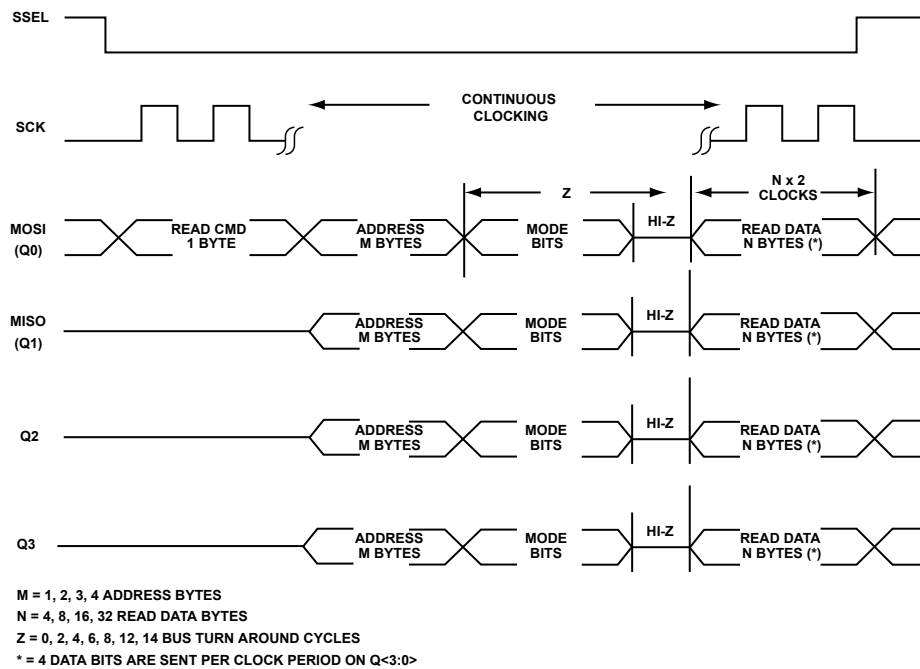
SSEL

SCK

CONTINUOUS CLOCKING

Z

N x 2 CLOCKS

MOSI (Q0)

READ CMD 1 BYTE

ADDRESS M BYTES

MODE BITS

HI-Z

READ DATA N BYTES (*)

MISO (Q1)

ADDRESS M BYTES

MODE BITS

HI-Z

READ DATA N BYTES (*)

Q2

ADDRESS M BYTES

MODE BITS

HI-Z

READ DATA N BYTES (*)

Q3

ADDRESS M BYTES

MODE BITS

HI-Z

READ DATA N BYTES (*)

M = 1, 2, 3, 4 ADDRESS BYTES
N = 4, 8, 16, 32 READ DATA BYTES
Z = 0, 2, 4, 6, 8, 12, 14 BUS TURN AROUND CYCLES
* = 4 DATA BITS ARE SENT PER CLOCK PERIOD ON Q<3:0>